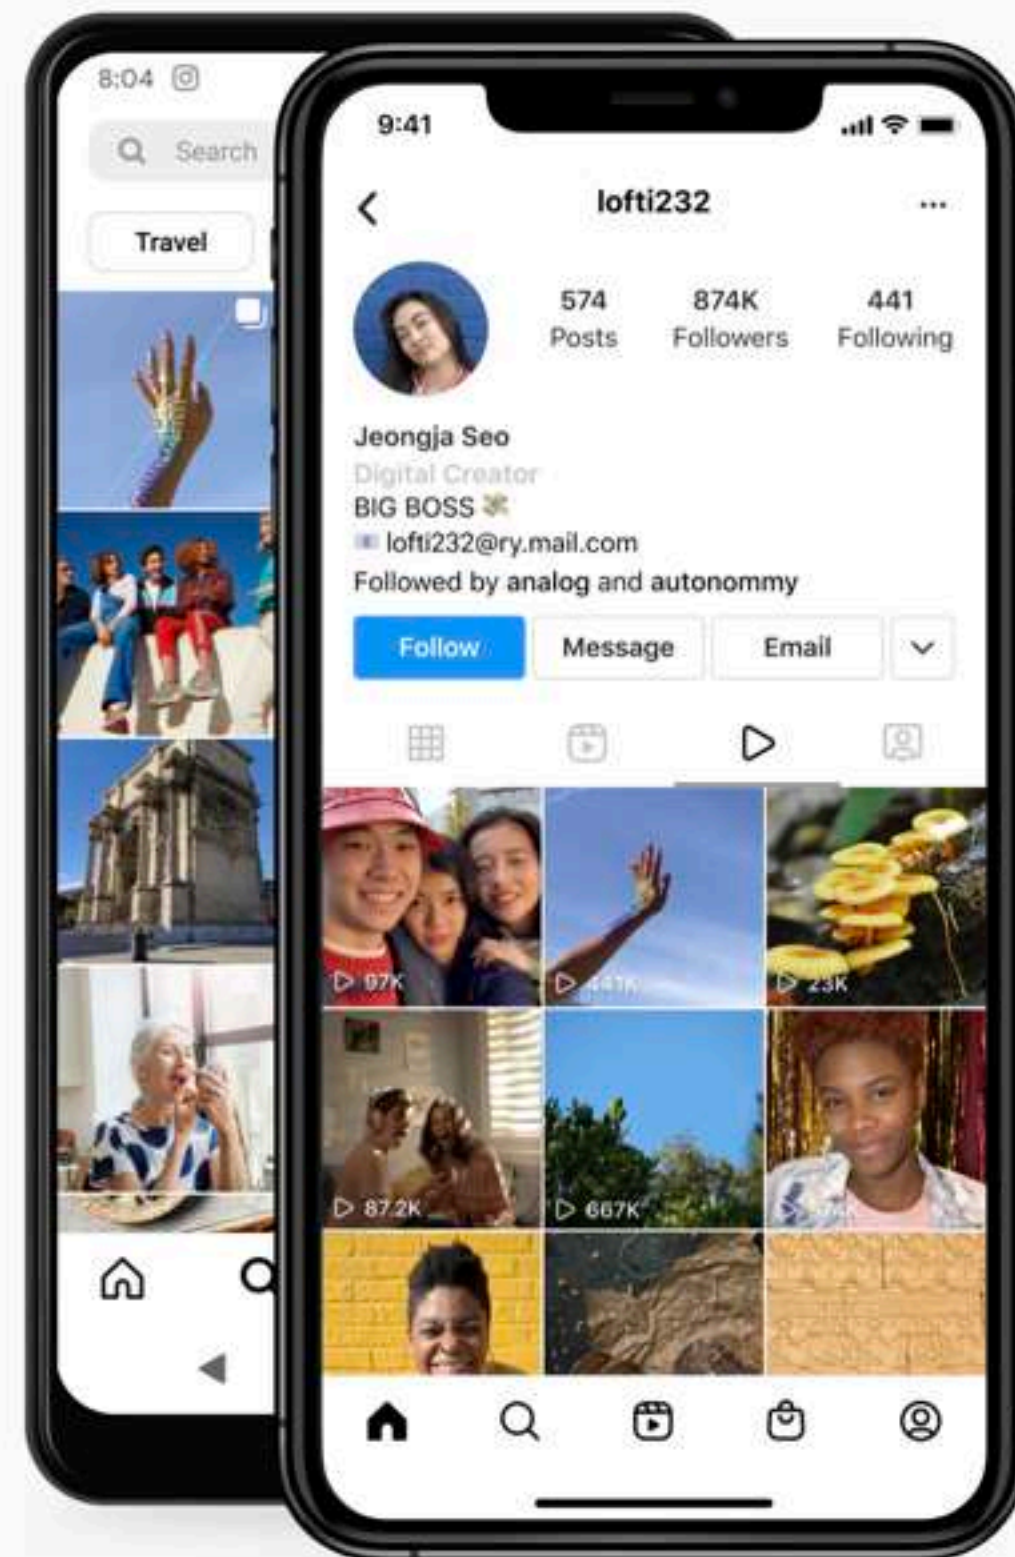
8:04

Search

Travel

9:41

lofti232

574
Posts

874K
Followers

441
Following

Jeongja Seo
Digital Creator
BIG BOSS
lofti232@ry.mail.com
Followed by analog and autonommy

Follow
Message
Email

97K
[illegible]
23K
87.2K
667K
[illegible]